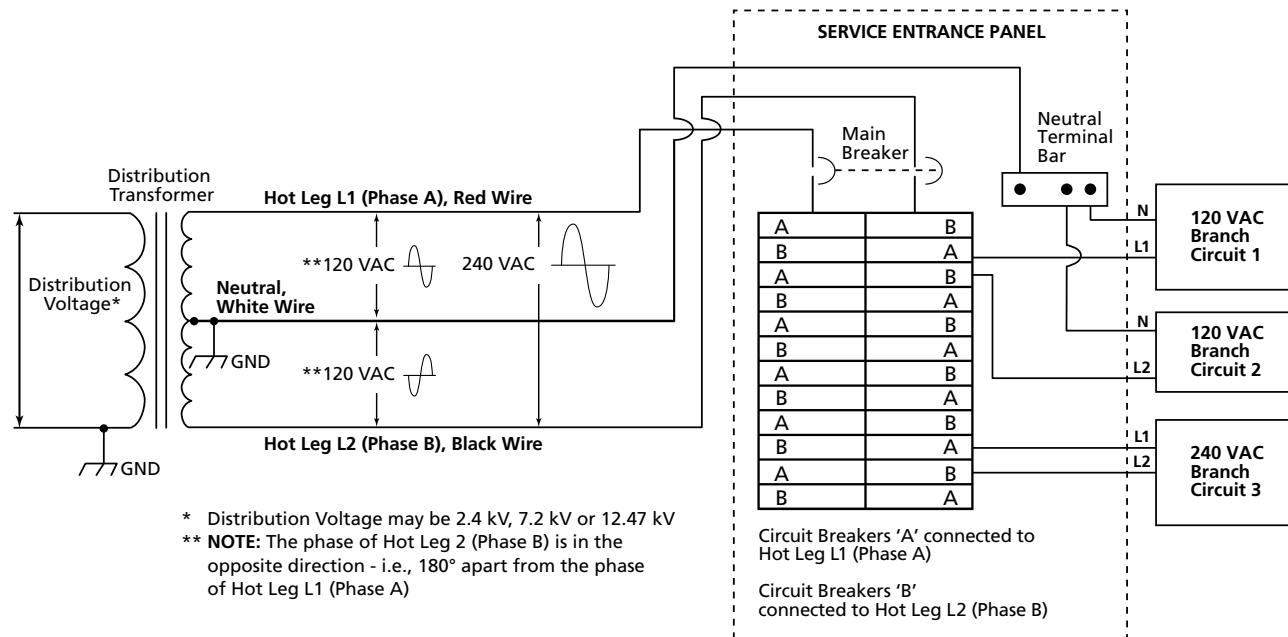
SERVICE ENTRANCE PANEL

Distribution Transformer

Hot Leg L1 (Phase A), Red Wire

Main Breaker

Neutral Terminal Bar

Distribution Voltage*

**120 VAC

240 VAC

Neutral, White Wire

GND

**120 VAC

Hot Leg L2 (Phase B), Black Wire

GND

| A | B |
|---|---|
| B | A |
| A | B |
| B | A |
| A | B |
| B | A |
| A | B |
| B | A |
| A | B |
| B | A |
| A | B |
| B | A |

N

L1

120 VAC Branch Circuit 1

N

L2

120 VAC Branch Circuit 2

L1

L2

240 VAC Branch Circuit 3

* Distribution Voltage may be 2.4 kV, 7.2 kV or 12.47 kV
** NOTE: The phase of Hot Leg 2 (Phase B) is in the opposite direction - i.e., 180° apart from the phase of Hot Leg L1 (Phase A)

Circuit Breakers 'A' connected to Hot Leg L1 (Phase A)

Circuit Breakers 'B' connected to Hot Leg L2 (Phase B)